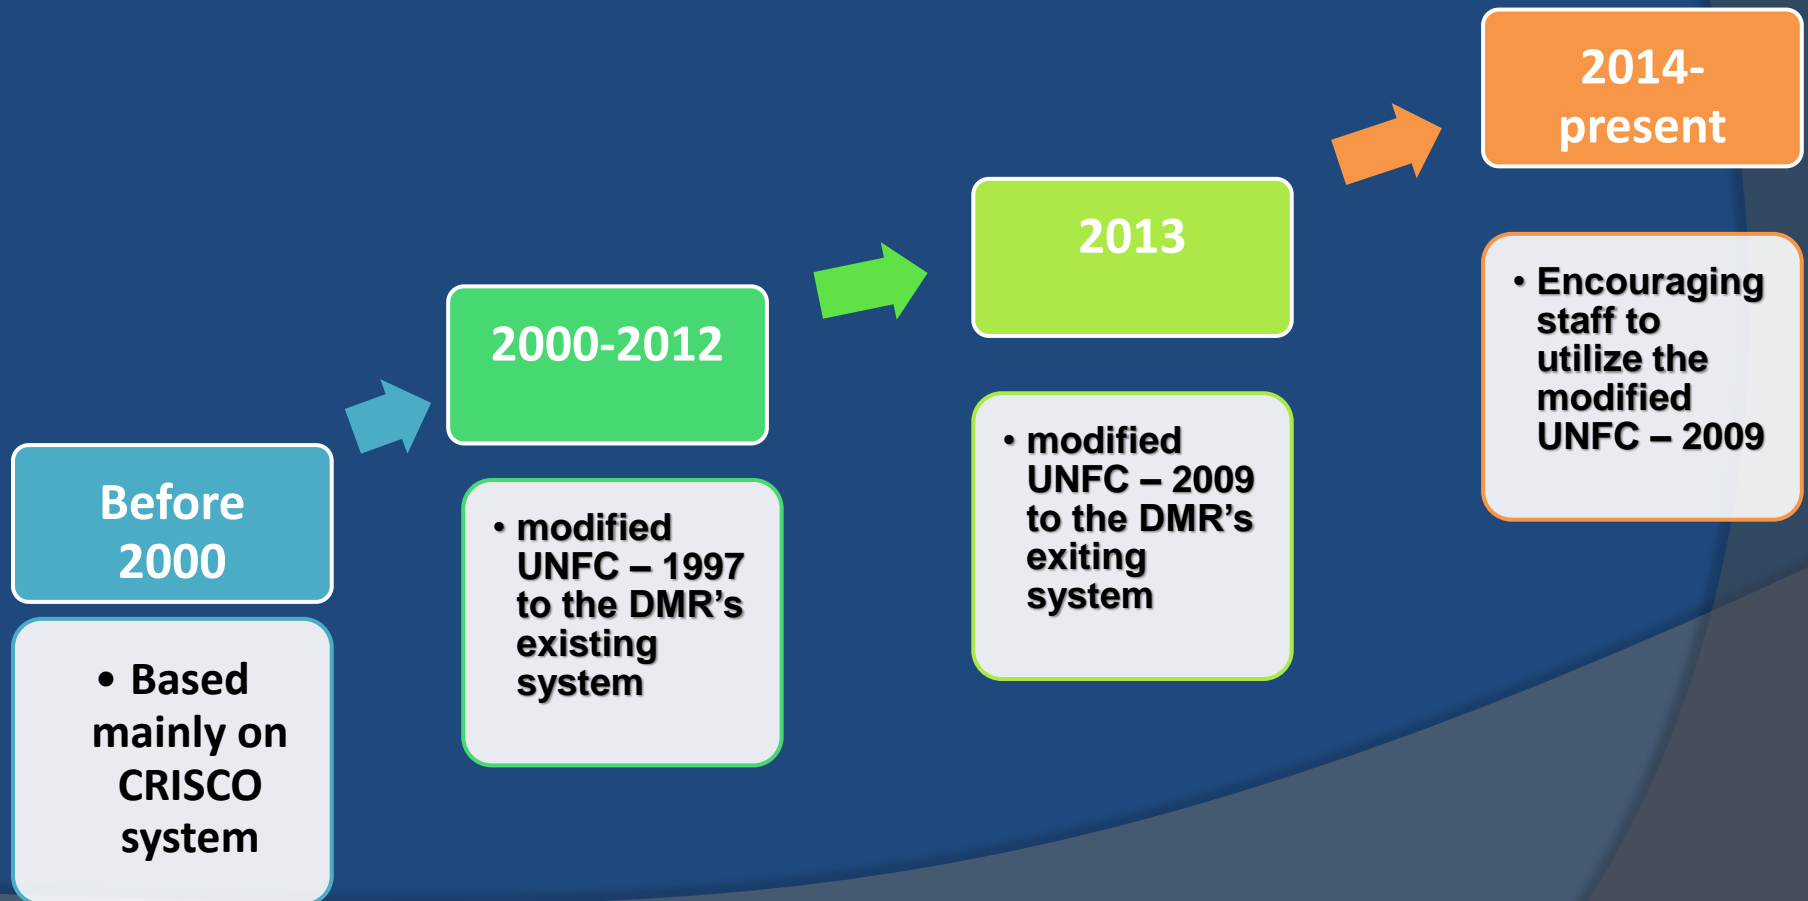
Before 2000

• Based mainly on CRISCO system

2000-2012

• modified UNFC – 1997 to the DMR's existing system

2013

• modified UNFC – 2009 to the DMR's exiting system

2014-present

• Encouraging staff to utilize the modified UNFC – 2009